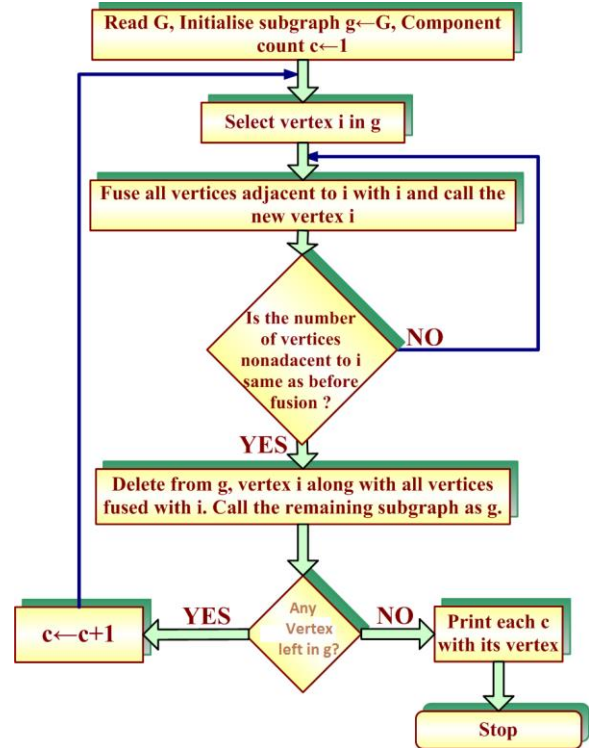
Read G, Initialise subgraph g←G, Component count c←1

Select vertex i in g

Fuse all vertices adjacent to i with i and call the new vertex i

Is the number of vertices nonadacent to i same as before fusion ?

NO

YES

Delete from g, vertex i along with all vertices fused with i. Call the remaining subgraph as g.

Any Vertex left in g?

YES

c←c+1

NO

Print each c with its vertex

Stop